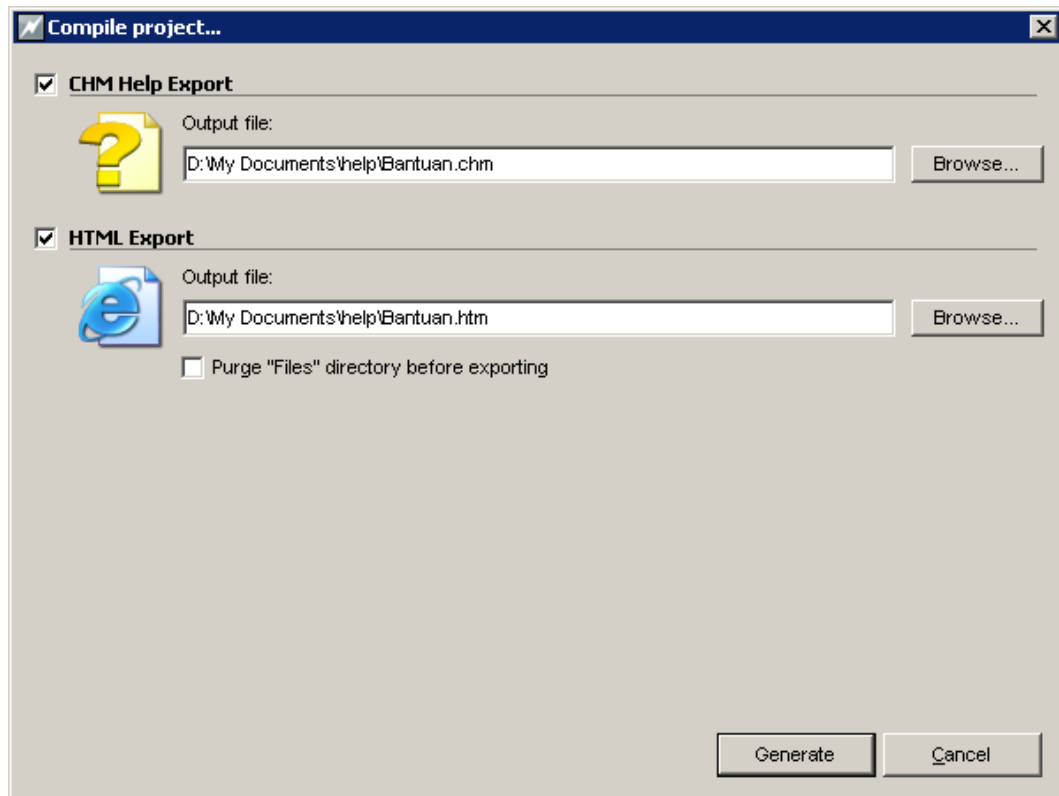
Compile project...

CHM Help Export

Output file:

D:\My Documents\help\Bantuan.chm

Browse...

HTML Export

Output file:

D:\My Documents\help\Bantuan.htm

Browse...

Purge "Files" directory before exporting

Generate

Cancel